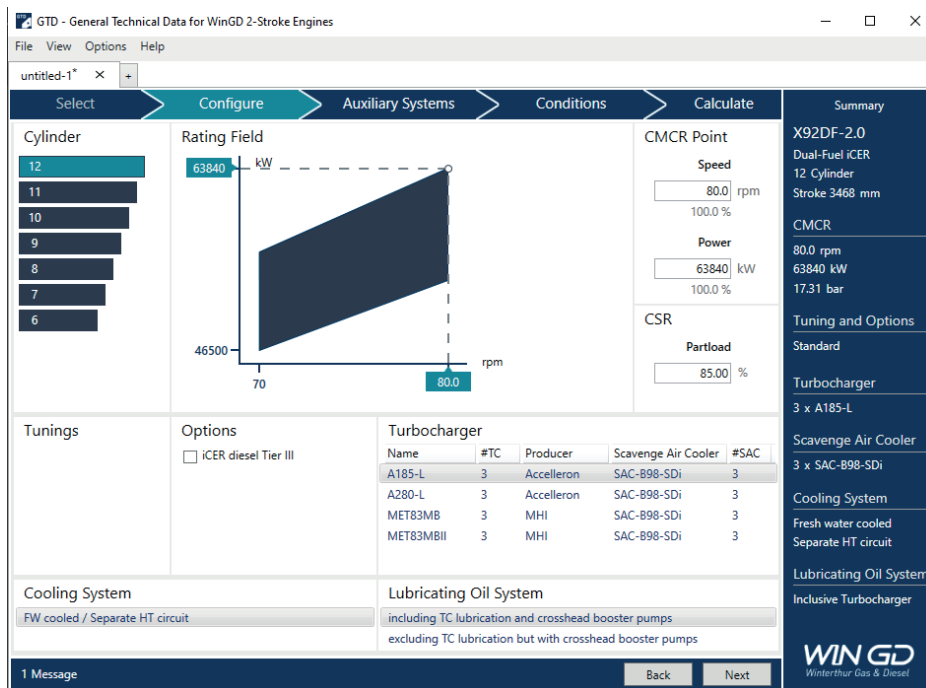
GTD - General Technical Data for WinGD 2-Stroke Engines

File View Options Help

untitled-1* ✕ +

Select Configure Auxiliary Systems Conditions Calculate

Cylinder
12
11
10
9
8
7
6

Rating Field
63840 kW
46500
70
80.0
rpm

CMCR Point
Speed
80.0 rpm
100.0 %
Power
63840 kW
100.0 %

CSR
Partload
85.00 %

Tunings

Options
iCER diesel Tier III

Turbocharger

| Name | #TC | Producer | Scavenge Air Cooler | #SAC |
|---|---|---|---|---|
| A185-L | 3 | Accelleron | SAC-B98-SDi | 3 |
| A280-L | 3 | Accelleron | SAC-B98-SDi | 3 |
| MET83MB | 3 | MHI | SAC-B98-SDi | 3 |
| MET83MBII | 3 | MHI | SAC-B98-SDi | 3 |

Cooling System
FW cooled / Separate HT circuit

Lubricating Oil System
including TC lubrication and crosshead booster pumps
excluding TC lubrication but with crosshead booster pumps

1 Message
Back Next

Summary
X92DF-2.0
Dual-Fuel iCER
12 Cylinder
Stroke 3468 mm

CMCR
80.0 rpm
63840 kW
17.31 bar

Tuning and Options
Standard

Turbocharger
3 x A185-L

Scavenge Air Cooler
3 x SAC-B98-SDi

Cooling System
Fresh water cooled
Separate HT circuit

Lubricating Oil System
Inclusive Turbocharger

WIN GD
Winterthur Gas & Diesel